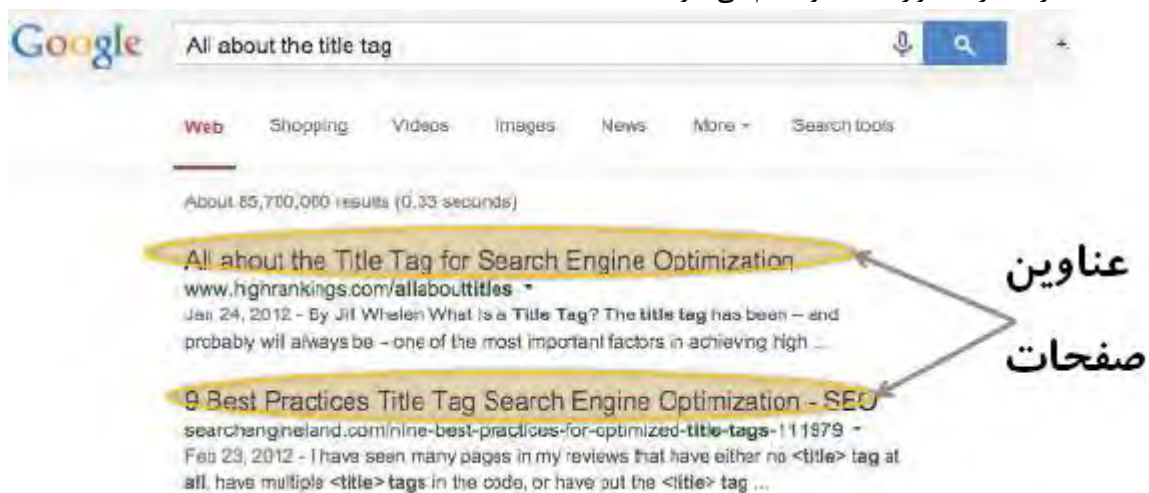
Google

All about the title tag

Web Shopping Videos Images News More Search tools

About 85,700,000 results (0.33 seconds)

All about the Title Tag for Search Engine Optimization
www.highrankings.com/allabouttitles
Jan 24, 2012 - By Jill Whalen What is a Title Tag? The title tag has been – and probably will always be – one of the most important factors in achieving high ...

9 Best Practices Title Tag Search Engine Optimization - SEO
searchengineland.com/nine-best-practices-for-optimized-title-tags-111979
Feb 23, 2012 - I have seen many pages in my reviews that have either no <title> tag at all, have multiple <title> tags in the code, or have put the <title> tag ...

عناوین
صفحات